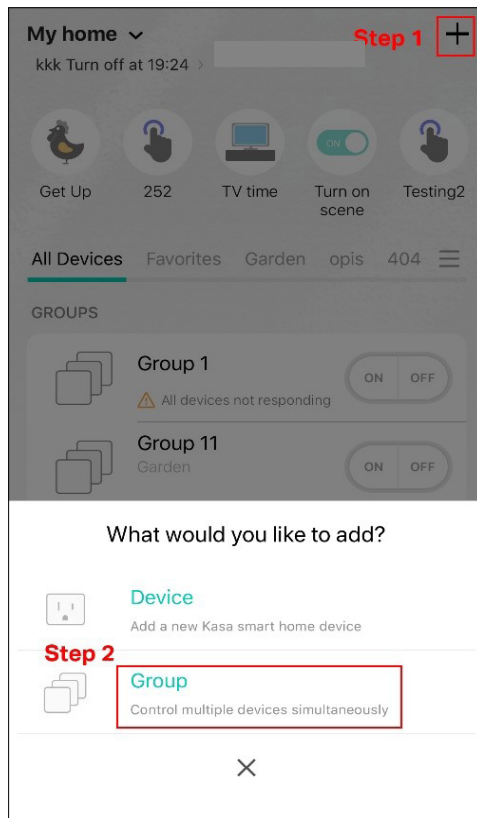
My home
Step 1
+
kkk Turn off at 19:24 >

Get Up
252
TV time
ON
Turn on scene
Testing2

All Devices Favorites Garden opis 404

GROUPS

Group 1
All devices not responding
ON OFF

Group 11
Garden
ON OFF

What would you like to add?

Device
Add a new Kasa smart home device

Step 2
Group
Control multiple devices simultaneously

×